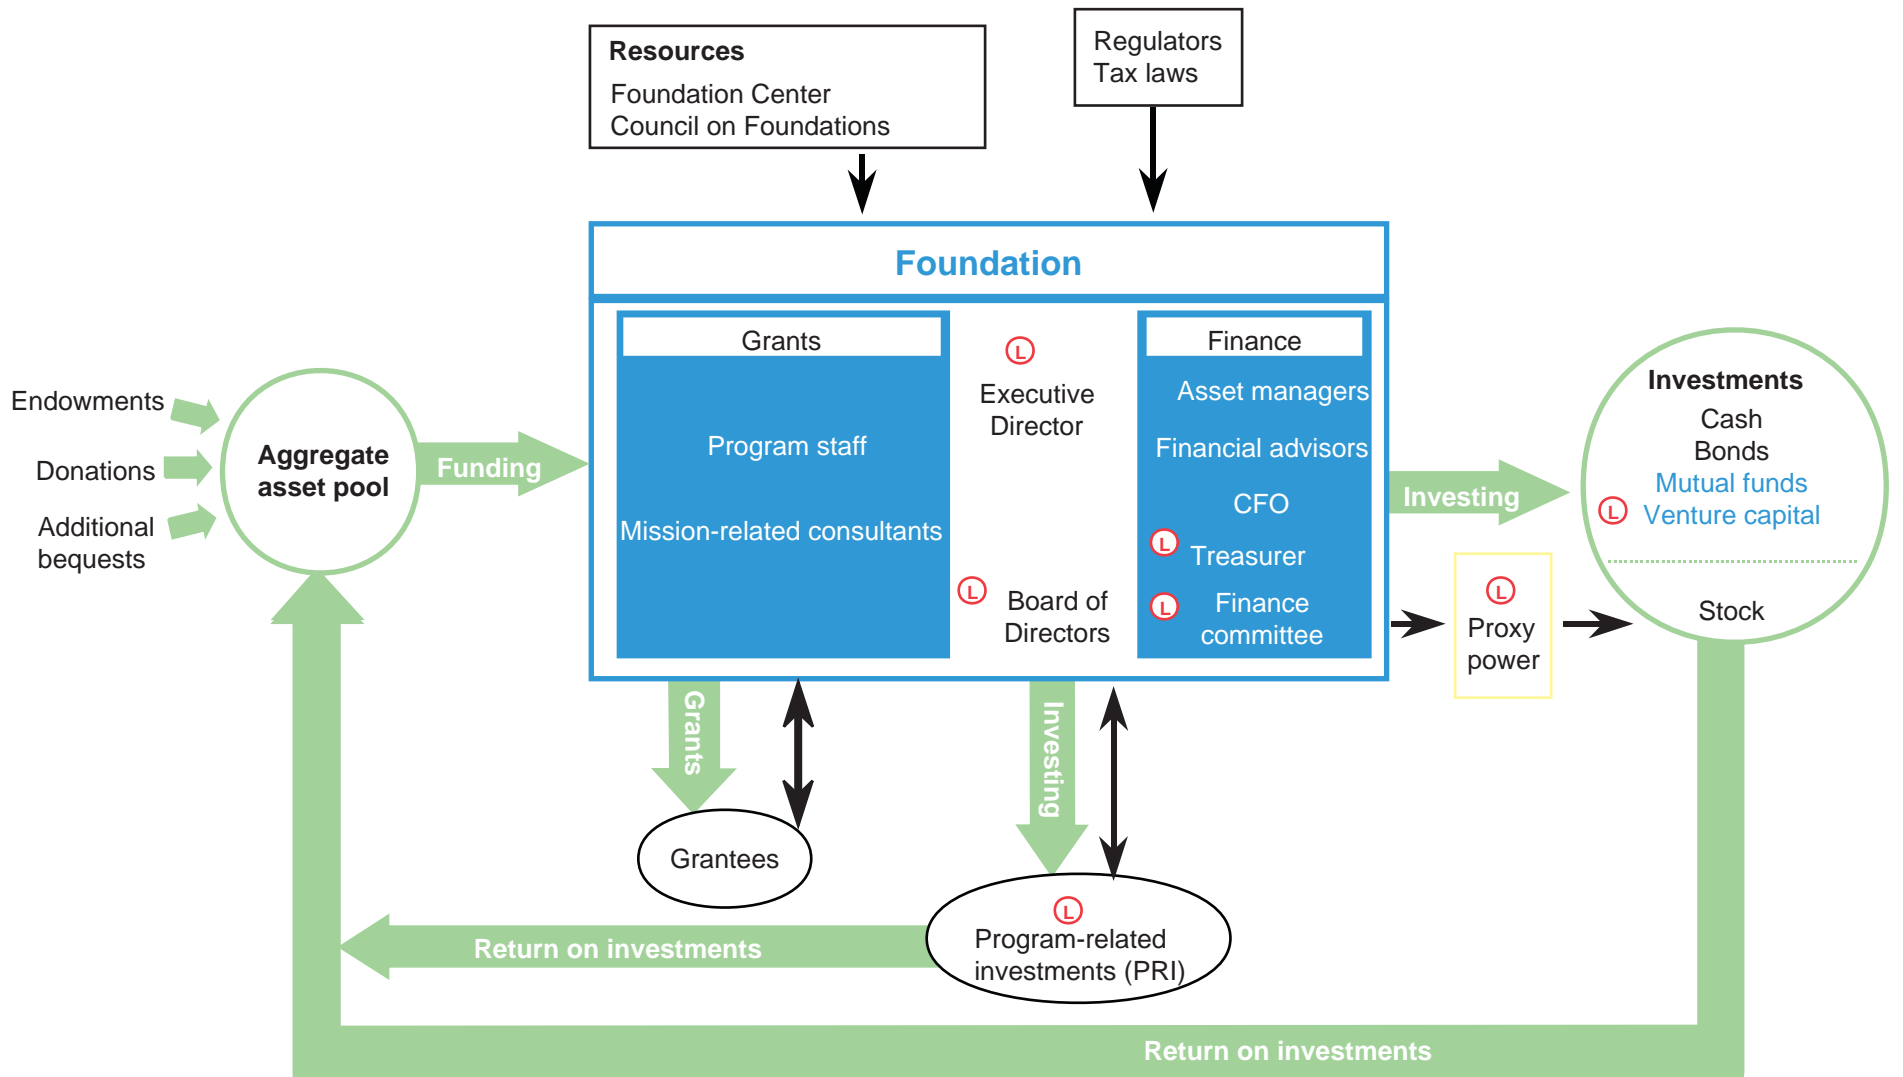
Resources
Foundation Center
Council on Foundations

Regulators
Tax laws

Foundation

Grants
Program staff
Mission-related consultants

L
Executive Director

L
Board of Directors

Finance
Asset managers
Financial advisors
CFO
L
Treasurer
L
Finance committee

Endowments
Donations
Additional bequests

Aggregate asset pool

Funding

Investing

Investments
Cash
Bonds
Mutual funds
L
Venture capital
Stock

L
Proxy power

Grants

Investing

Grantees

L
Program-related investments (PRI)

Return on investments

Return on investments